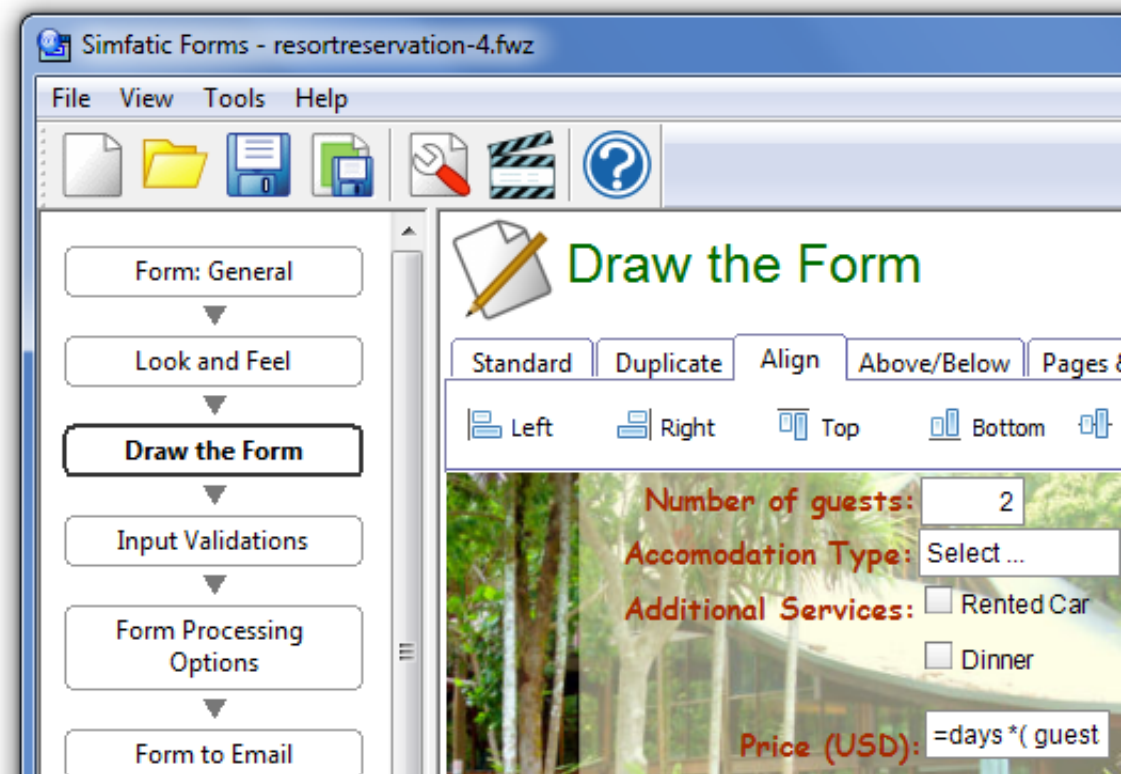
Simfatic Forms - resortreservation-4.fwz

File View Tools Help

Form: General

Look and Feel

Draw the Form

Input Validations

Form Processing Options

Form to Email

Draw the Form

Standard Duplicate Align Above/Below Pages &

Left Right Top Bottom

Number of guests: 2

Accomodation Type: Select ...

Additional Services: Rented Car

Dinner

Price (USD): =days *( guest